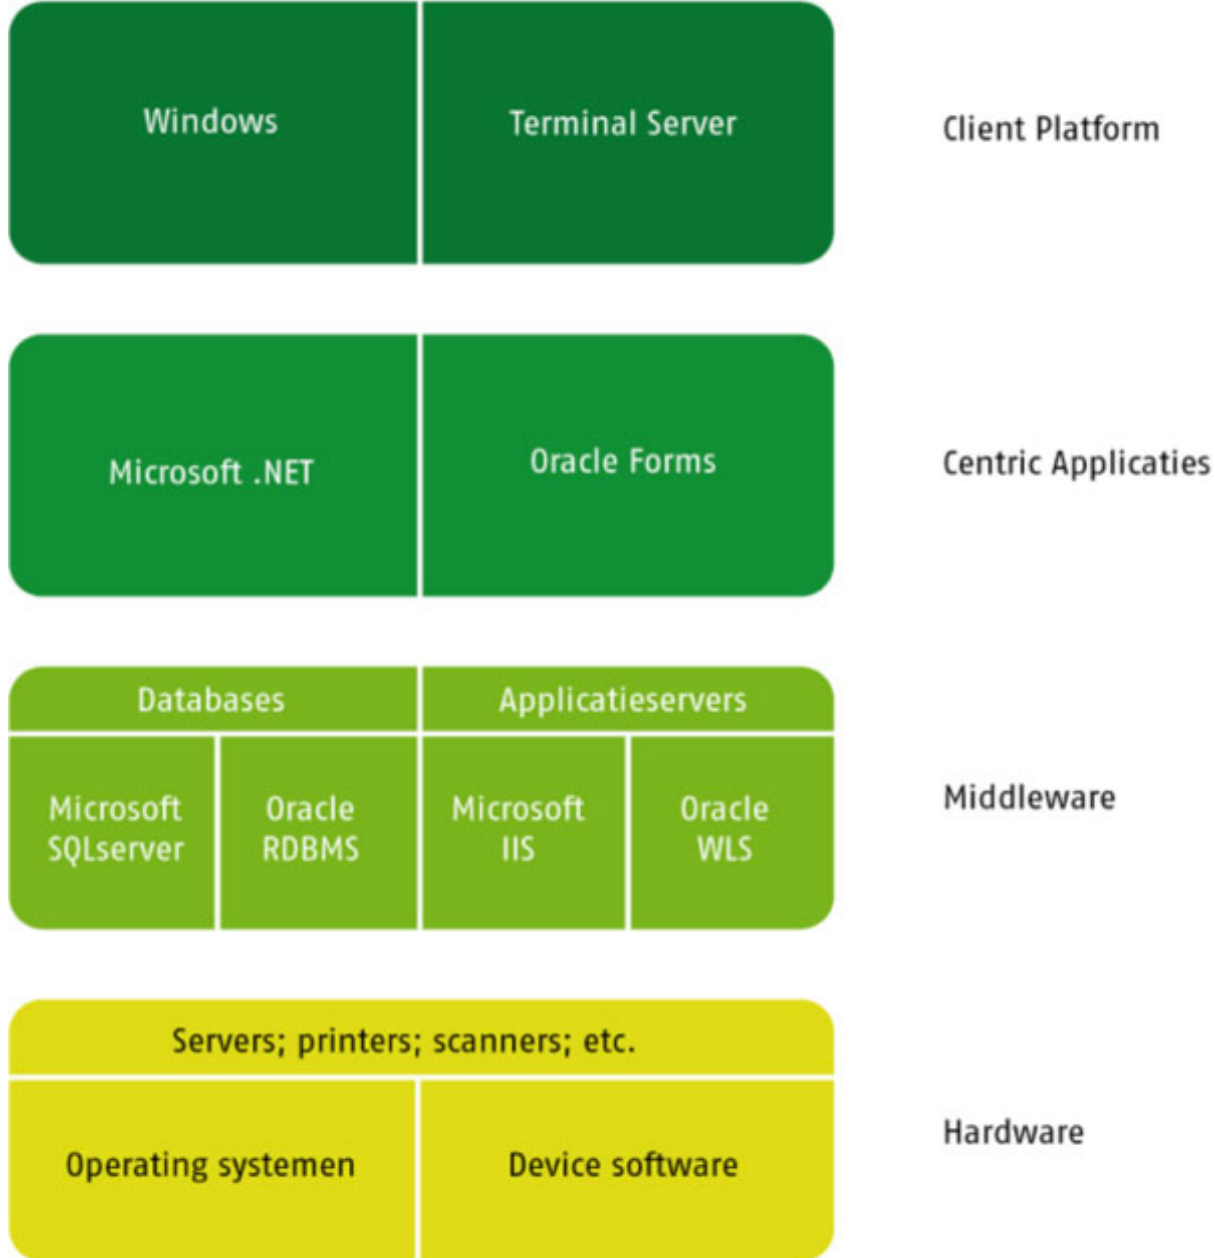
Windows

Terminal Server

Client Platform

Microsoft .NET

Oracle Forms

Centric Applicaties

Databases

Applicatieservers

Microsoft SQLserver

Oracle RDBMS

Microsoft IIS

Oracle WLS

Middleware

Servers; printers; scanners; etc.

Operating systemen

Device software

Hardware